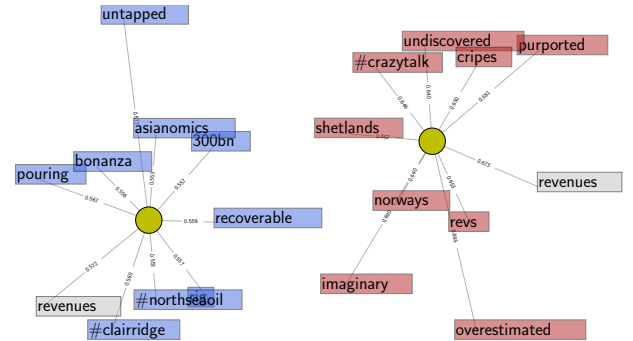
untapped
asianomics
300bn
bonanza
pouring
0.567
0.556
0.557
0.552
recoverable
0.559
0.572
0.580
0.58
0.557
revenues
#northseaoil
#clairridge
undiscovered
#crazytalk
cripes
purported
shetlands
0.646
0.640
0.650
0.661
0.673
revenues
norways
0.643
0.640
revs
0.660
0.695
imaginary
overestimated